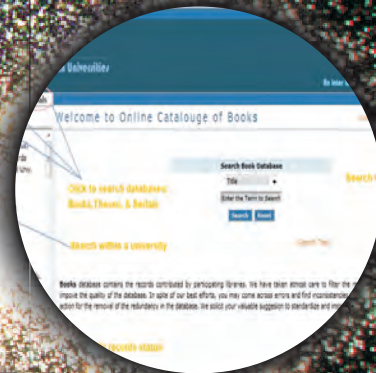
Universities

Welcome to Online Catalouge of Books

Search Book Database

Title

Enter the Term to Search

Search Reset

Click to search databases: Books,Theses, & Serials

Search within a university

Search Tips

Search

Books database contains the records contributed by participating libraries. We have taken utmost care to filter the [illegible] improve the quality of the database. In spite of our best efforts, you may come across errors and find inconsistencies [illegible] action for the removal of the redundancy in the database. We solicit your valuable suggestion to standardize and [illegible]

records status